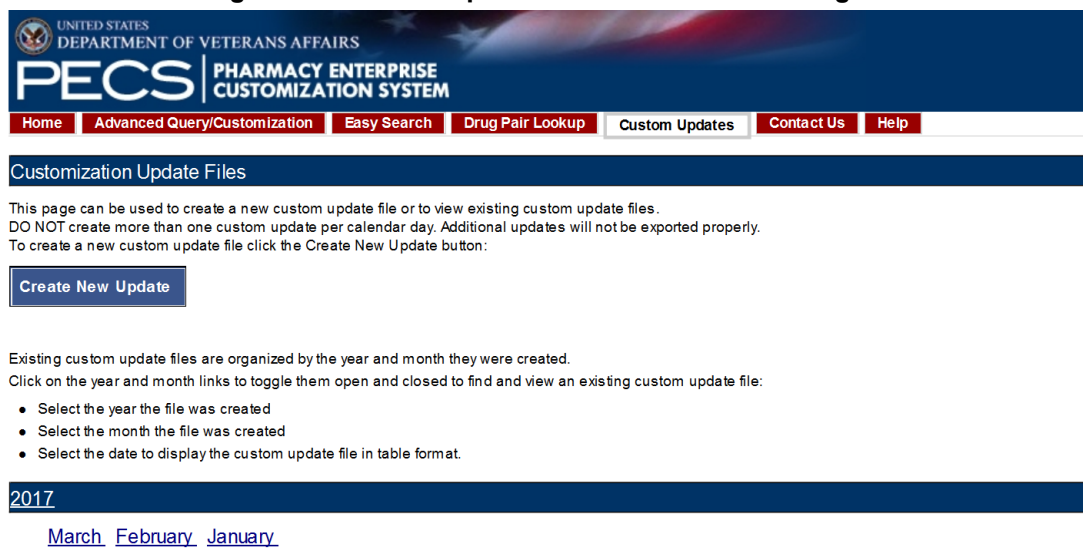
UNITED STATES
DEPARTMENT OF VETERANS AFFAIRS
PECS PHARMACY ENTERPRISE CUSTOMIZATION SYSTEM

Home | Advanced Query/Customization | Easy Search | Drug Pair Lookup | Custom Updates | Contact Us | Help

Customization Update Files

This page can be used to create a new custom update file or to view existing custom update files.
DO NOT create more than one custom update per calendar day. Additional updates will not be exported properly.
To create a new custom update file click the Create New Update button:

Create New Update

Existing custom update files are organized by the year and month they were created.
Click on the year and month links to toggle them open and closed to find and view an existing custom update file:

- Select the year the file was created
- Select the month the file was created
- Select the date to display the custom update file in table format.

2017

March February January